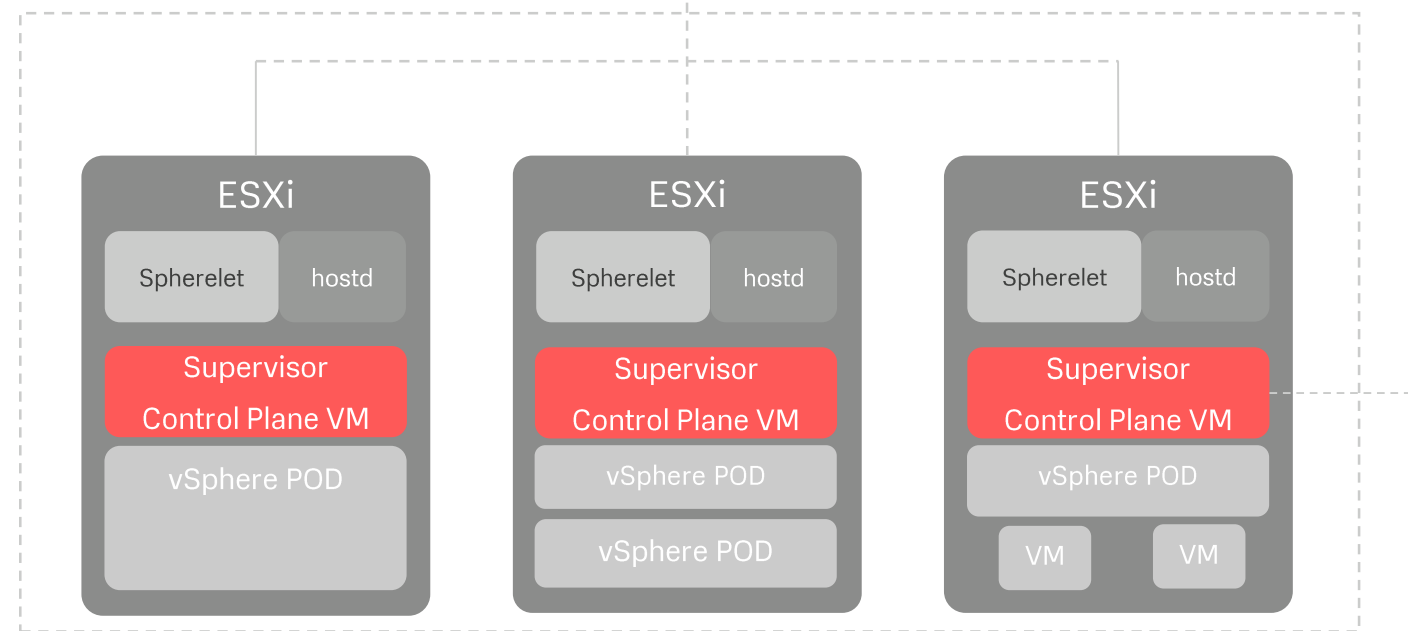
ESXi

Spherelet

hostd

Supervisor Control Plane VM

vSphere POD

ESXi

Spherelet

hostd

Supervisor Control Plane VM

vSphere POD

vSphere POD

ESXi

Spherelet

hostd

Supervisor Control Plane VM

vSphere POD

VM

VM